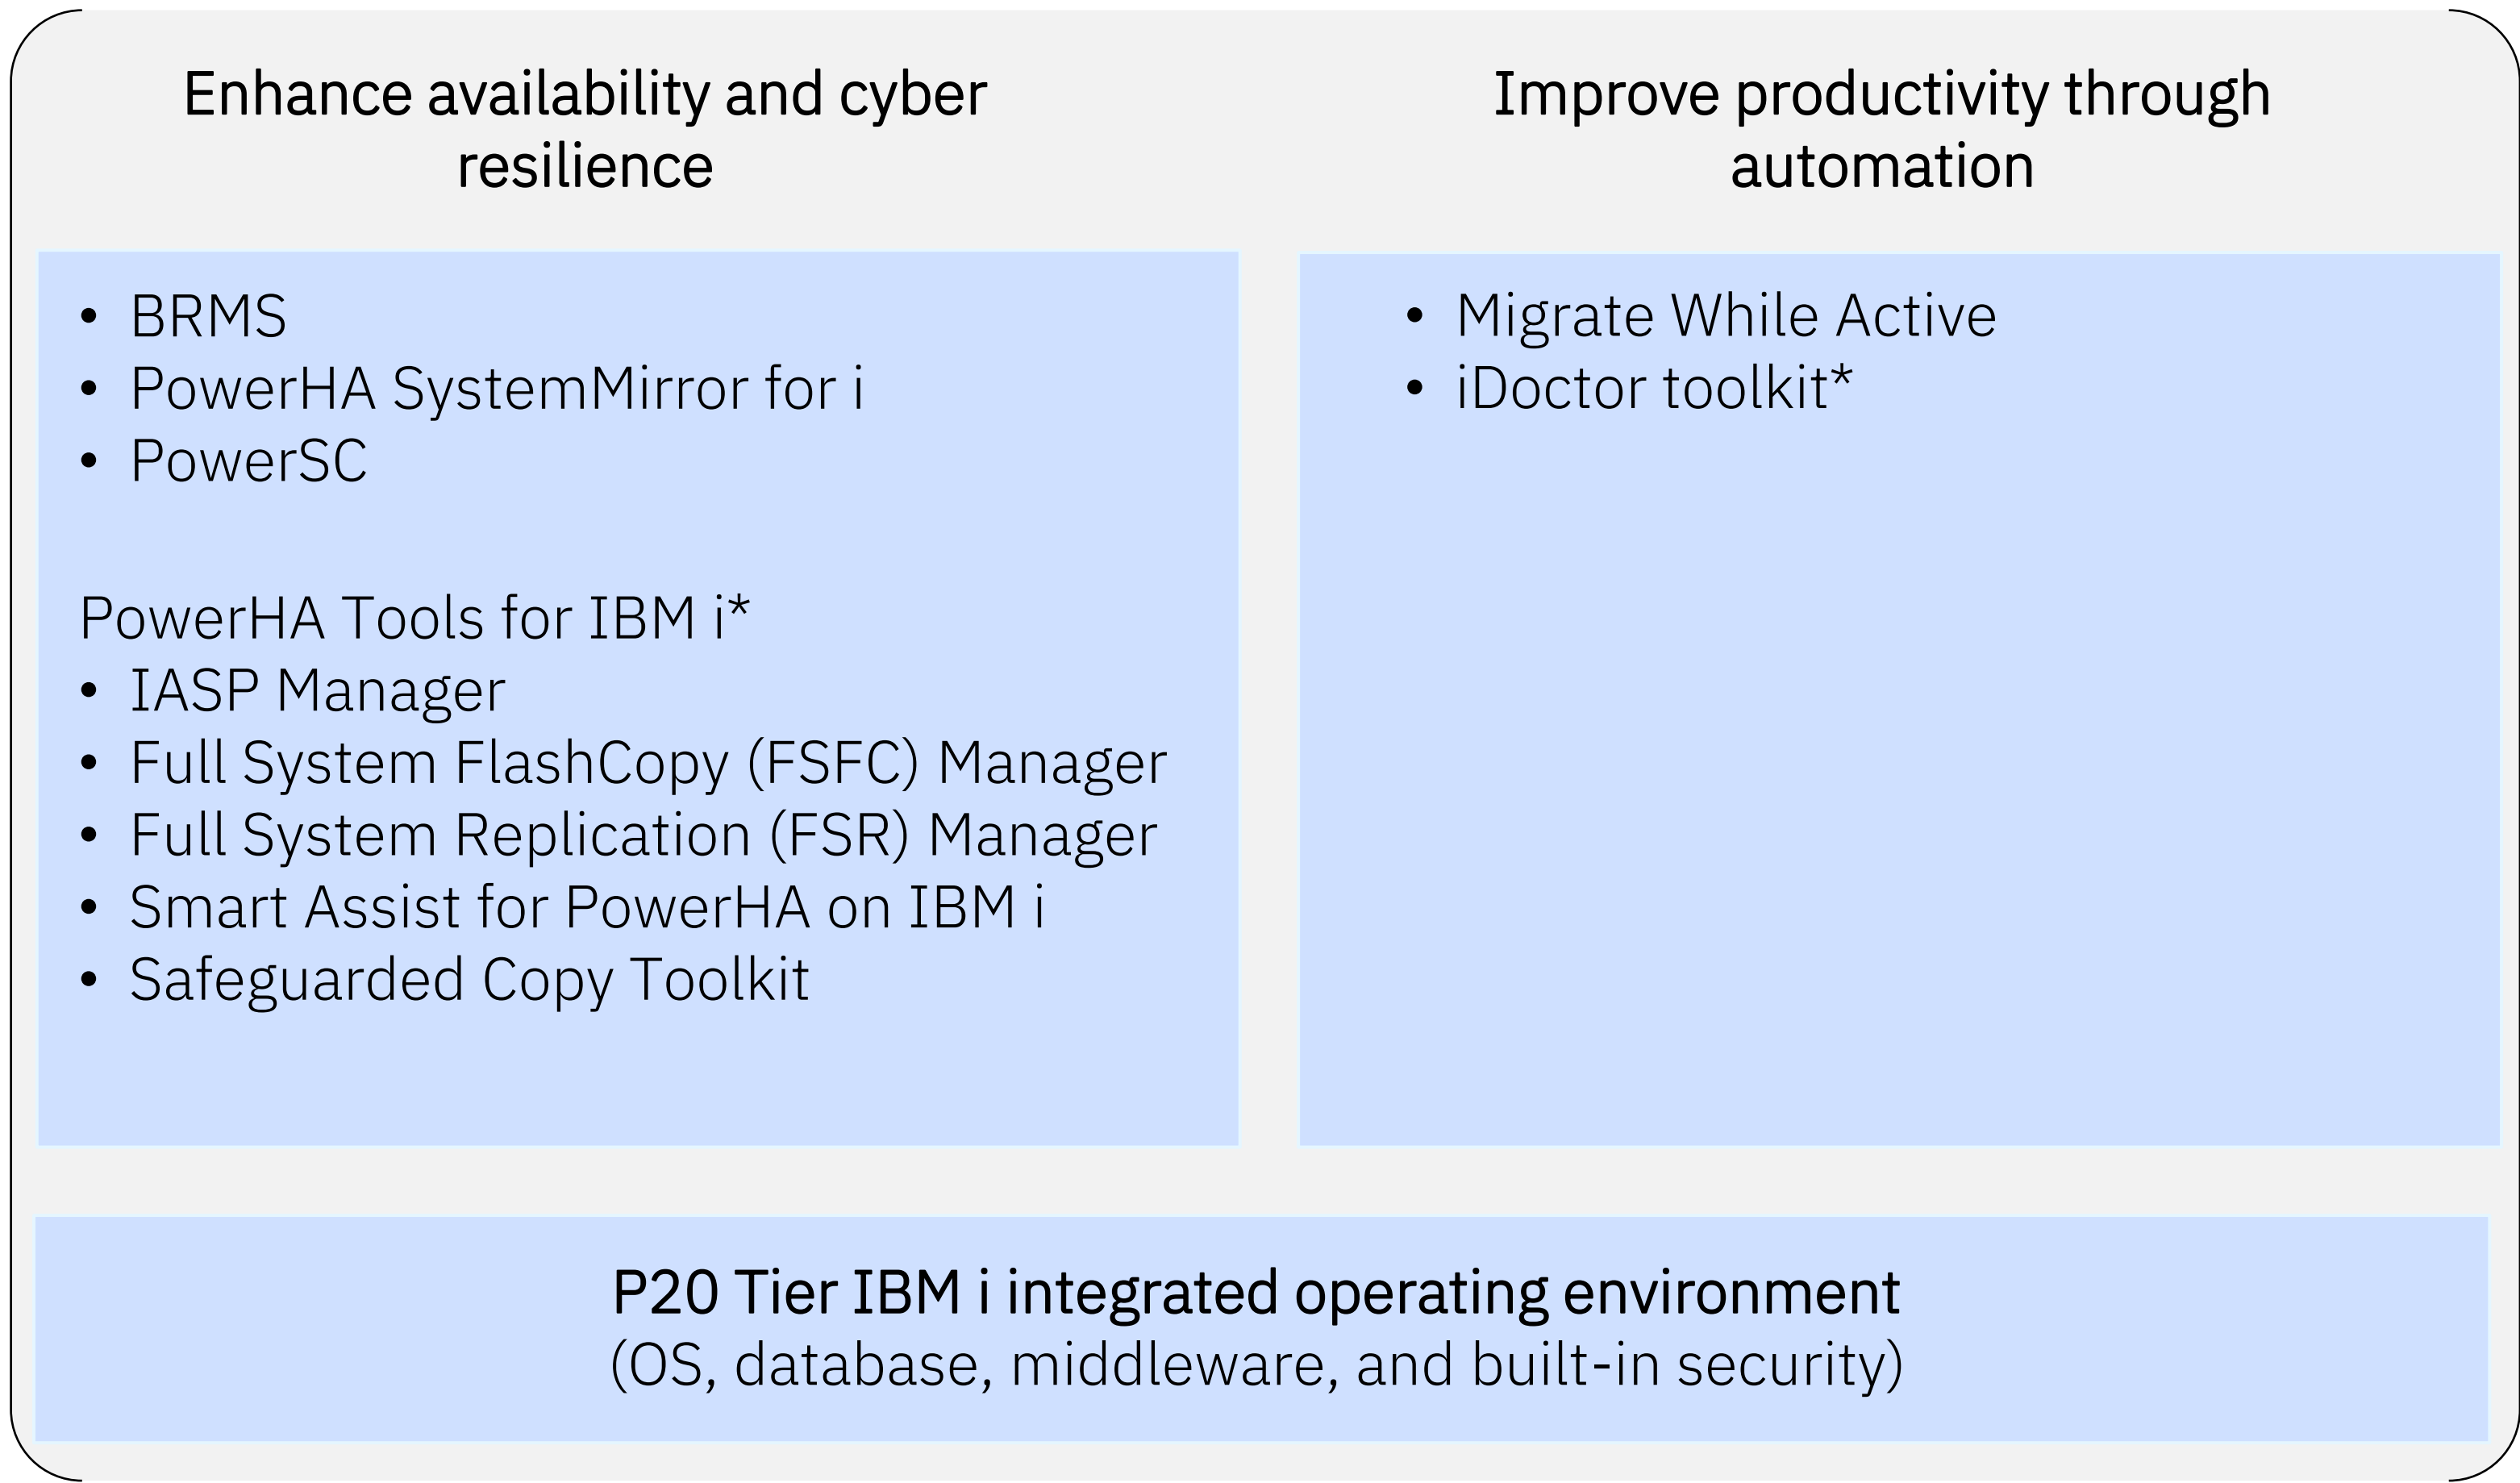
Enhance availability and cyber resilience

- BRMS
- PowerHA SystemMirror for i
- PowerSC

PowerHA Tools for IBM i*
- IASP Manager
- Full System FlashCopy (FSFC) Manager
- Full System Replication (FSR) Manager
- Smart Assist for PowerHA on IBM i
- Safeguarded Copy Toolkit

Improve productivity through automation

- Migrate While Active
- iDoctor toolkit*

P20 Tier IBM i integrated operating environment
(OS, database, middleware, and built-in security)